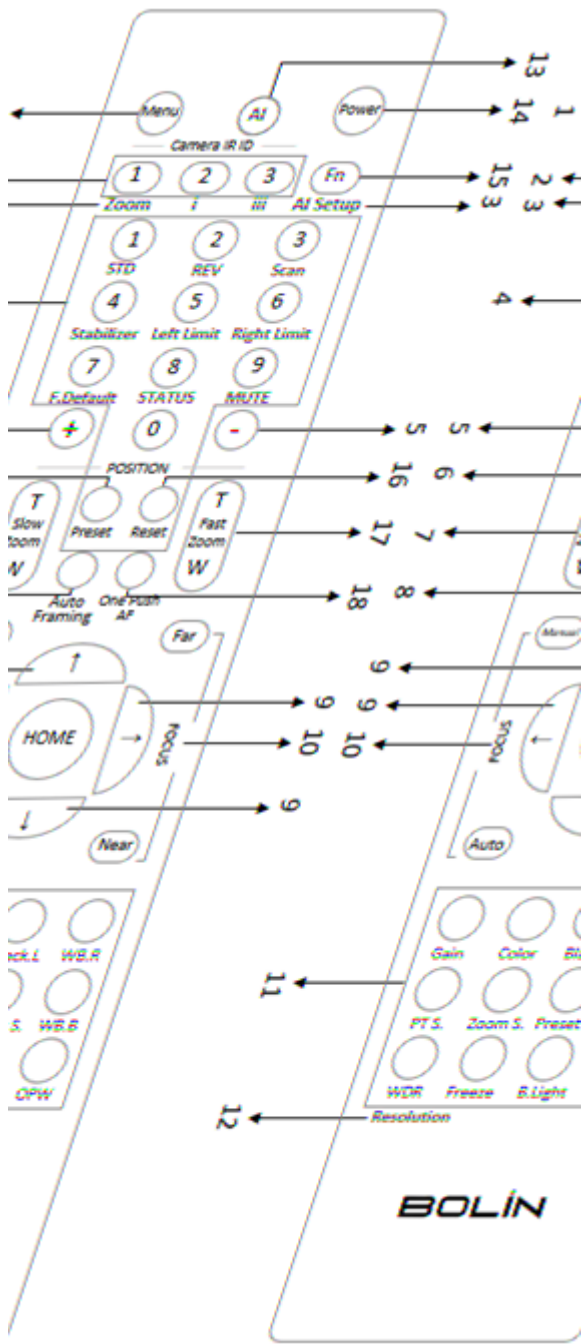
13
Menu
AI
Power
14
1
Camera IR ID
1
2
3
Fn
15
2
Zoom
i
iii
AI Setup
3
3
1
2
3
STD
REV
Scan
4
4
5
6
Stabilizer
Left Limit
Right Limit
7
8
9
F.Default
STATUS
MUTE
+
0
-
5
5
POSITION
16
6
T
Slow Zoom
W
Preset
Reset
T
Fast Zoom
W
17
7
Auto Framing
One Push AF
18
8
Far
Manual
9
↑
9
9
HOME
→
FOCUS
10
10
FOCUS
←
↓
9
Near
Auto
ck.L
WB.R
Gain
Color
Bl
S.
WB.B
11
PT S.
Zoom S.
Preset
OPW
WDR
Freeze
B.Light
12
Resolution
BOLIN